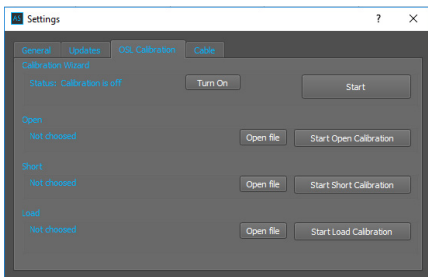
AS Settings ? ×

General Updates OSL Calibration Cable

Calibration Wizard

Status: Calibration is off Turn On Start

Open

Not choosed Open file Start Open Calibration

Short

Not choosed Open file Start Short Calibration

Load

Not choosed Open file Start Load Calibration